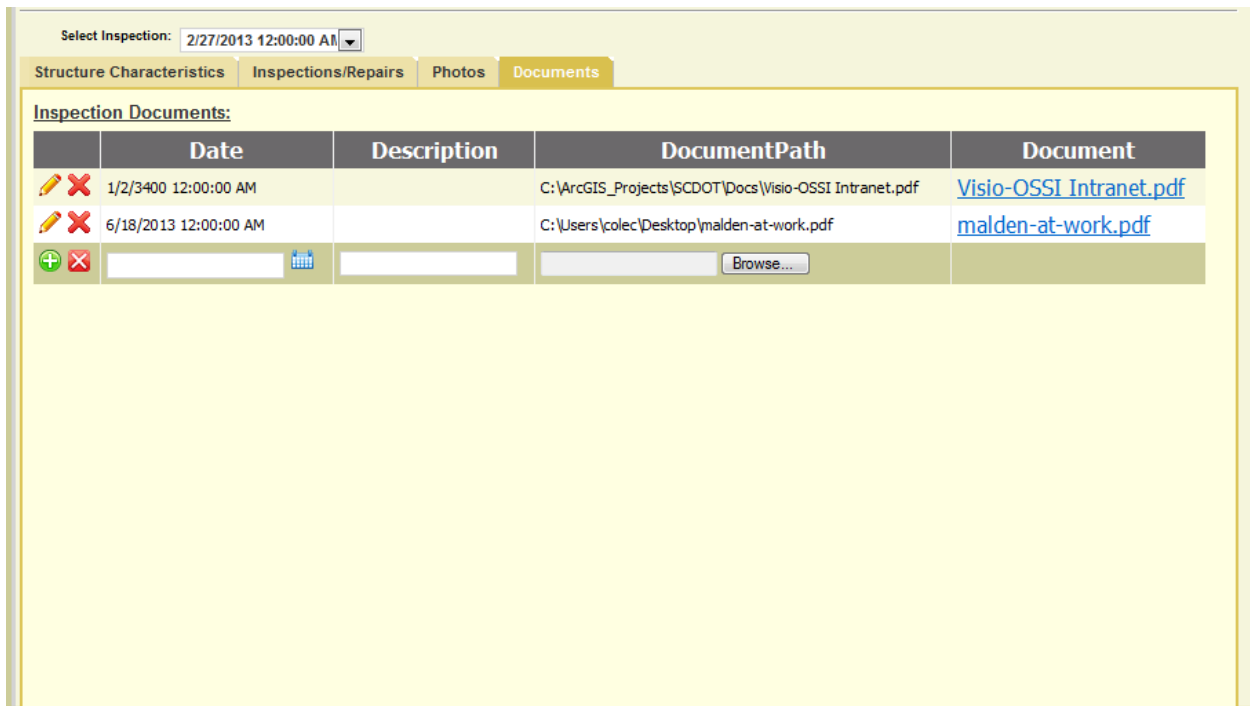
Select Inspection: 2/27/2013 12:00:00 AM

Structure Characteristics | Inspections/Repairs | Photos | Documents

Inspection Documents:

| | Date | Description | DocumentPath | Document |
|---|---|---|---|---|
| | 1/2/3400 12:00:00 AM | | C:\ArcGIS_Projects\SCDOT\Docs\Visio-OSSI Intranet.pdf | Visio-OSSI Intranet.pdf |
| | 6/18/2013 12:00:00 AM | | C:\Users\colec\Desktop\malden-at-work.pdf | malden-at-work.pdf |
| | | | Browse... | |